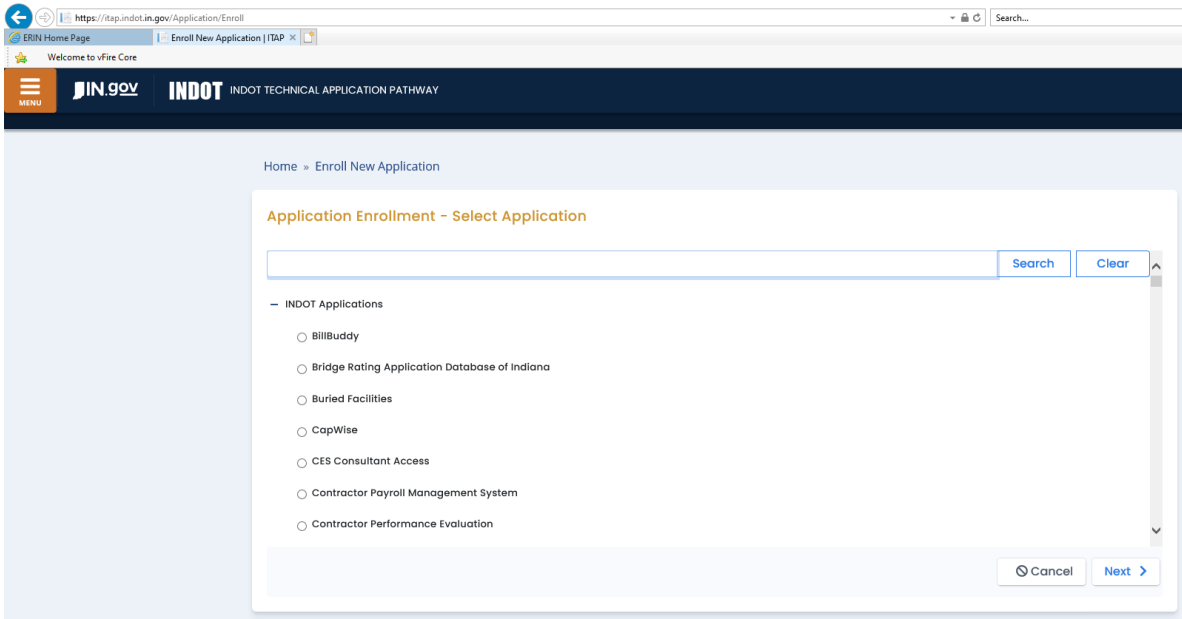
https://itap.indot.in.gov/Application/Enroll

Search...

ERIN Home Page

Enroll New Application | ITAP ×

Welcome to vFire Core

MENU

IN.gov

INDOT INDOT TECHNICAL APPLICATION PATHWAY

Home » Enroll New Application

Application Enrollment - Select Application

Search

Clear

− INDOT Applications

BillBuddy

Bridge Rating Application Database of Indiana

Buried Facilities

CapWise

CES Consultant Access

Contractor Payroll Management System

Contractor Performance Evaluation

Cancel

Next >